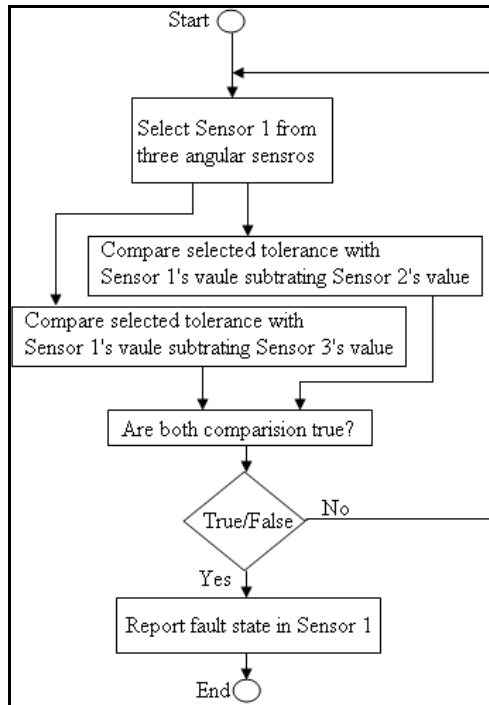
Start

Select Sensor 1 from three angular sensros

Compare selected tolerance with Sensor 1's vaule subtrating Sensor 2's value

Compare selected tolerance with Sensor 1's vaule subtrating Sensor 3's value

Are both comparision true?

True/False

No

Yes

Report fault state in Sensor 1

End